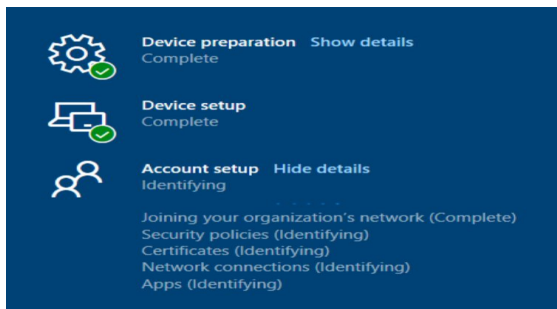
Device preparation Show details
Complete

Device setup
Complete

Account setup Hide details
Identifying

Joining your organization's network (Complete)
Security policies (Identifying)
Certificates (Identifying)
Network connections (Identifying)
Apps (Identifying)